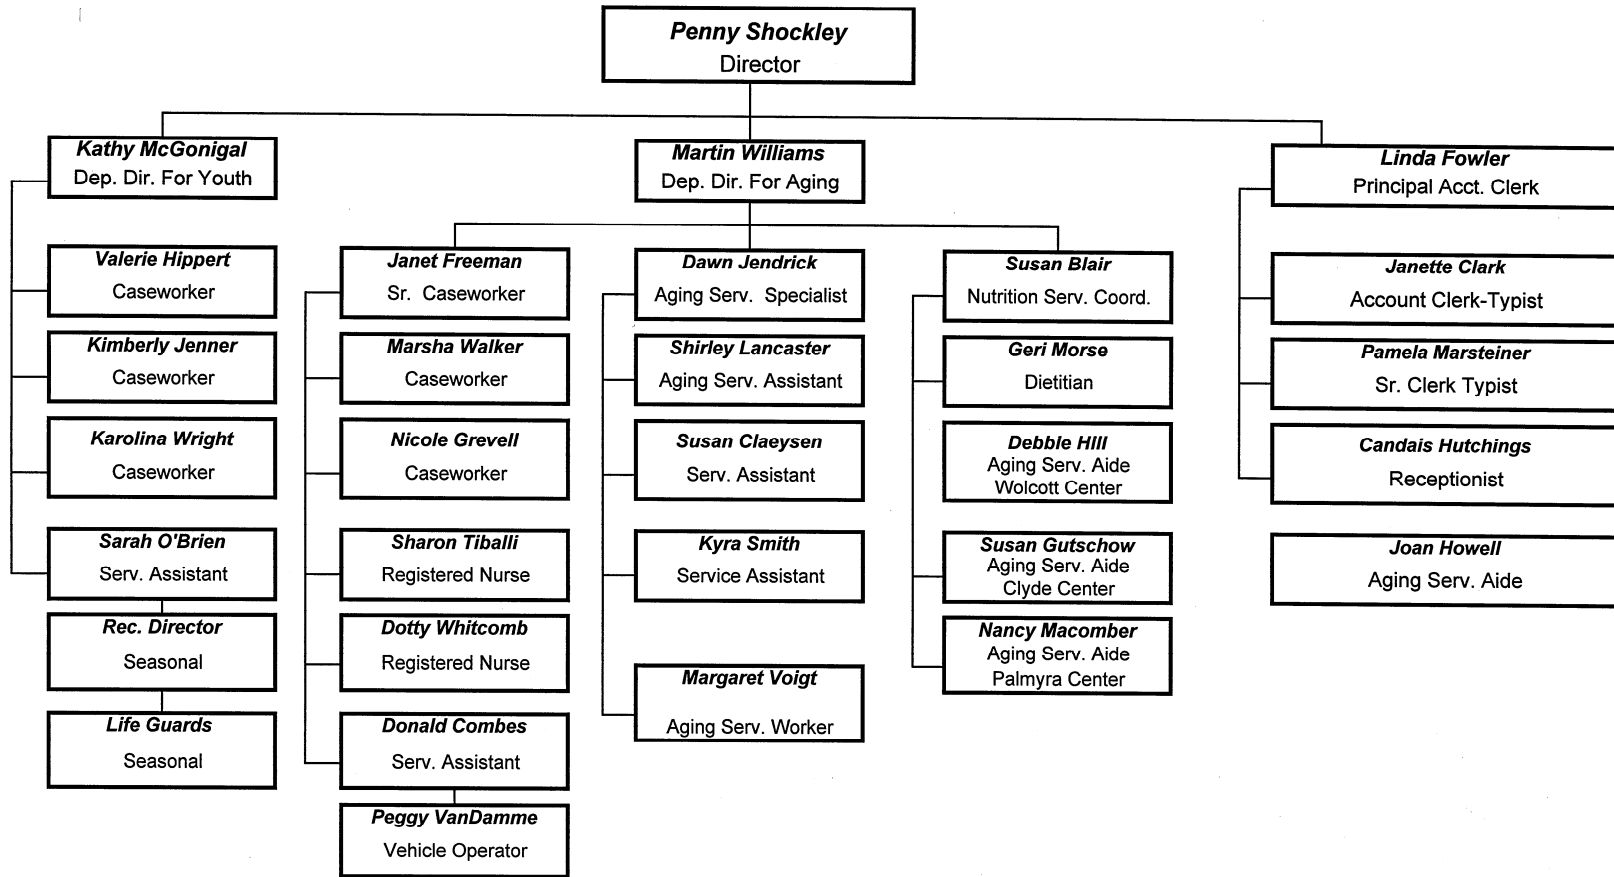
Penny Shockley
Director

Kathy McGonigal
Dep. Dir. For Youth

Martin Williams
Dep. Dir. For Aging

Linda Fowler
Principal Acct. Clerk

Valerie Hippert
Caseworker

Kimberly Jenner
Caseworker

Karolina Wright
Caseworker

Sarah O'Brien
Serv. Assistant

Rec. Director
Seasonal

Life Guards
Seasonal

Janet Freeman
Sr. Caseworker

Marsha Walker
Caseworker

Nicole Grevell
Caseworker

Sharon Tiballi
Registered Nurse

Dotty Whitcomb
Registered Nurse

Donald Combes
Serv. Assistant

Peggy VanDamme
Vehicle Operator

Dawn Jendrick
Aging Serv. Specialist

Shirley Lancaster
Aging Serv. Assistant

Susan Claeysen
Serv. Assistant

Kyra Smith
Service Assistant

Margaret Voigt
Aging Serv. Worker

Susan Blair
Nutrition Serv. Coord.

Geri Morse
Dietitian

Debbie Hill
Aging Serv. Aide
Wolcott Center

Susan Gutschow
Aging Serv. Aide
Clyde Center

Nancy Macomber
Aging Serv. Aide
Palmyra Center

Janette Clark
Account Clerk-Typist

Pamela Marsteiner
Sr. Clerk Typist

Candais Hutchings
Receptionist

Joan Howell
Aging Serv. Aide